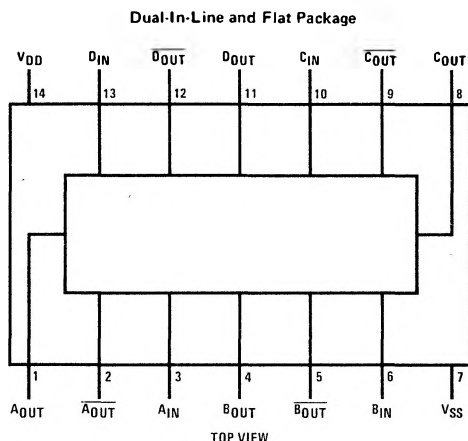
Dual-In-Line and Flat Package

$V_{DD}$ $D_{IN}$ $\overline{D_{OUT}}$ $D_{OUT}$ $C_{IN}$ $\overline{C_{OUT}}$ $C_{OUT}$

14 13 12 11 10 9 8

1 2 3 4 5 6 7

$A_{OUT}$ $\overline{A_{OUT}}$ $A_{IN}$ $B_{OUT}$ $\overline{B_{OUT}}$ $B_{IN}$ $V_{SS}$

TOP VIEW